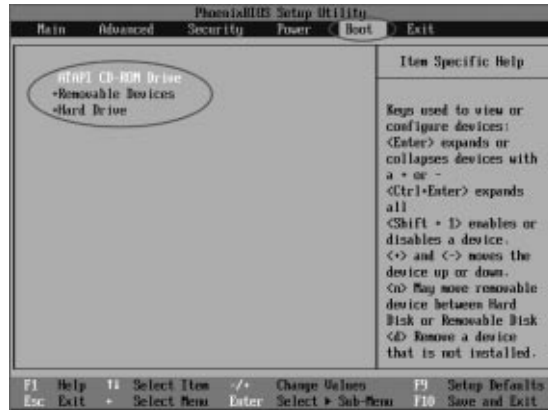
PhoenixBIOS Setup Utility

Main Advanced Security Power Boot Exit

ATAPI CD-ROM Drive
+Removable Devices
+Hard Drive

Item Specific Help

Keys used to view or configure devices: <Enter> expands or collapses devices with a + or -
<Ctrl+Enter> expands all
<Shift + 1> enables or disables a device.
<+> and <-> moves the device up or down.
<n> May move removable device between Hard Disk or Removable Disk
<d> Remove a device that is not installed.

F1 Help ↑↓ Select Item -/+ Change Values F9 Setup Defaults
Esc Exit ↔ Select Menu Enter Select ▸ Sub-Menu F10 Save and Exit